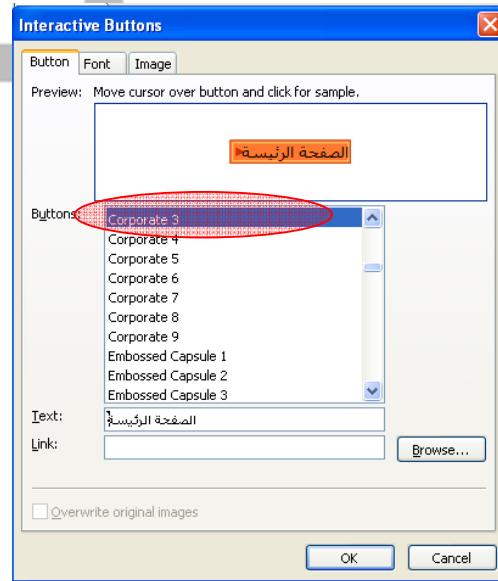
Interactive Buttons

Button Font Image

Preview: Move cursor over button and click for sample.

الصفحة الرئيسة

Buttons: Corporate 3
Corporate 4
Corporate 5
Corporate 6
Corporate 7
Corporate 8
Corporate 9
Embossed Capsule 1
Embossed Capsule 2
Embossed Capsule 3

Text: الصفحة الرئيسة

Link:

Browse...

Overwrite original images

OK Cancel